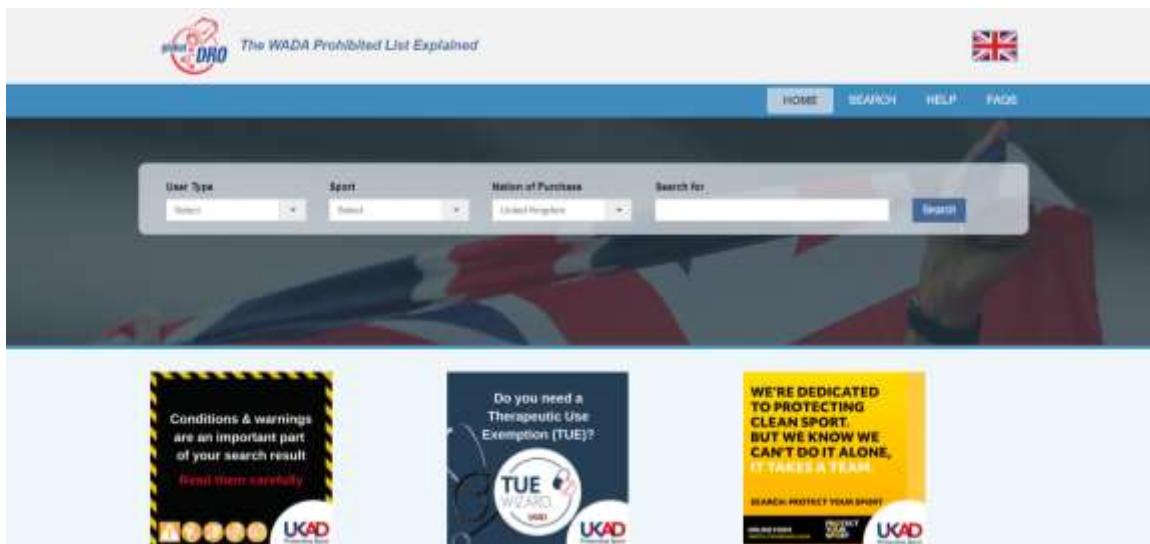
global DRO The WADA Prohibited List Explained

HOME SEARCH HELP FAQS

User Type
Select

Sport
Select

Nation of Purchase
United Kingdom

Search for

Search

Conditions & warnings are an important part of your search result

Read them carefully

UKAD

Do you need a Therapeutic Use Exemption (TUE)?

TUE WIZARD

UKAD

WE'RE DEDICATED TO PROTECTING CLEAN SPORT. BUT WE KNOW WE CAN'T DO IT ALONE, IT TAKES A TEAM.

SEARCH: PROTECT YOUR SPORT

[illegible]

PROTECT YOUR SPORT

UKAD